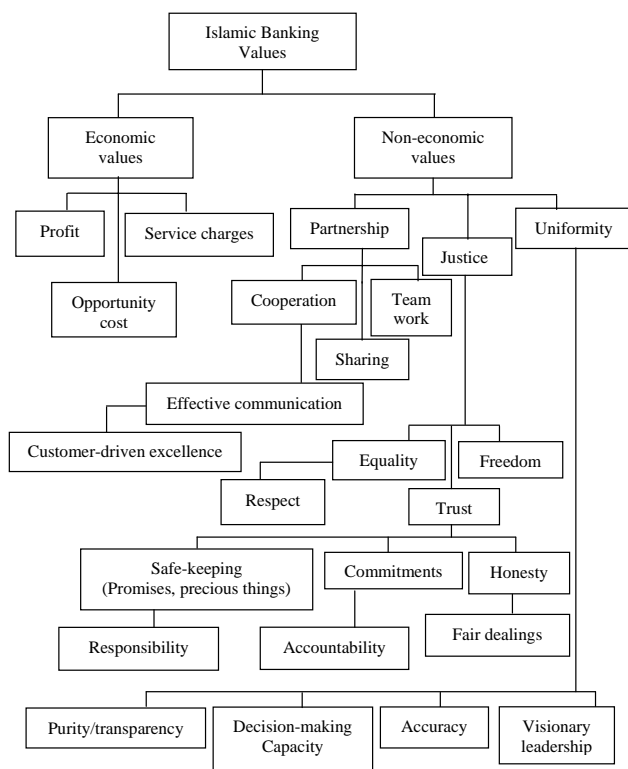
Islamic Banking Values

Economic values

Non-economic values

Profit

Service charges

Opportunity cost

Partnership

Justice

Uniformity

Cooperation

Team work

Sharing

Effective communication

Customer-driven excellence

Equality

Freedom

Respect

Trust

Safe-keeping (Promises, precious things)

Commitments

Honesty

Responsibility

Accountability

Fair dealings

Purity/transparency

Decision-making Capacity

Accuracy

Visionary leadership